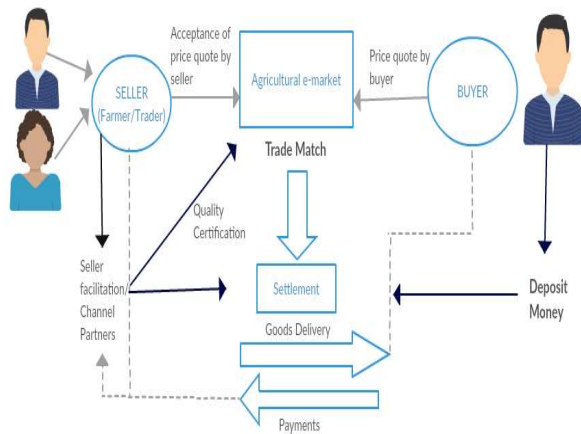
Acceptance of price quote by seller

SELLER (Farmer/Trader)

Agricultural e-market

Price quote by buyer

BUYER

Trade Match

Quality Certification

Seller facilitation/ Channel Partners

Settlement

Deposit Money

Goods Delivery

Payments